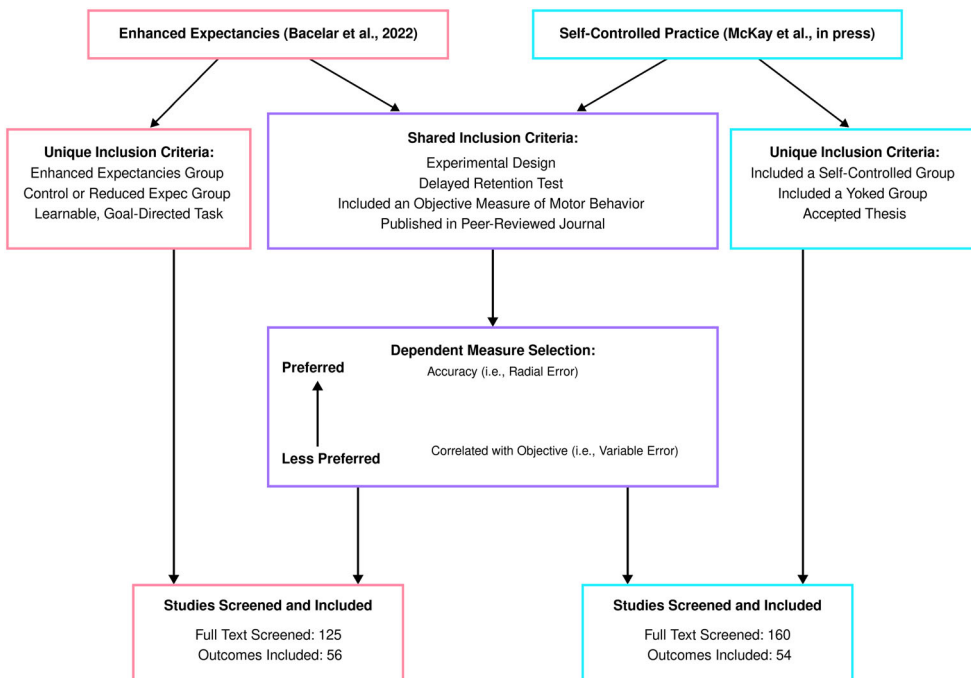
Enhanced Expectancies (Bacelar et al., 2022)

Self-Controlled Practice (McKay et al., in press)

Unique Inclusion Criteria:
Enhanced Expectancies Group
Control or Reduced Expec Group
Learnable, Goal-Directed Task

Shared Inclusion Criteria:
Experimental Design
Delayed Retention Test
Included an Objective Measure of Motor Behavior
Published in Peer-Reviewed Journal

Unique Inclusion Criteria:
Included a Self-Controlled Group
Included a Yoked Group
Accepted Thesis

Dependent Measure Selection:
Preferred
Accuracy (i.e., Radial Error)
Less Preferred
Correlated with Objective (i.e., Variable Error)

Studies Screened and Included
Full Text Screened: 125
Outcomes Included: 56

Studies Screened and Included
Full Text Screened: 160
Outcomes Included: 54